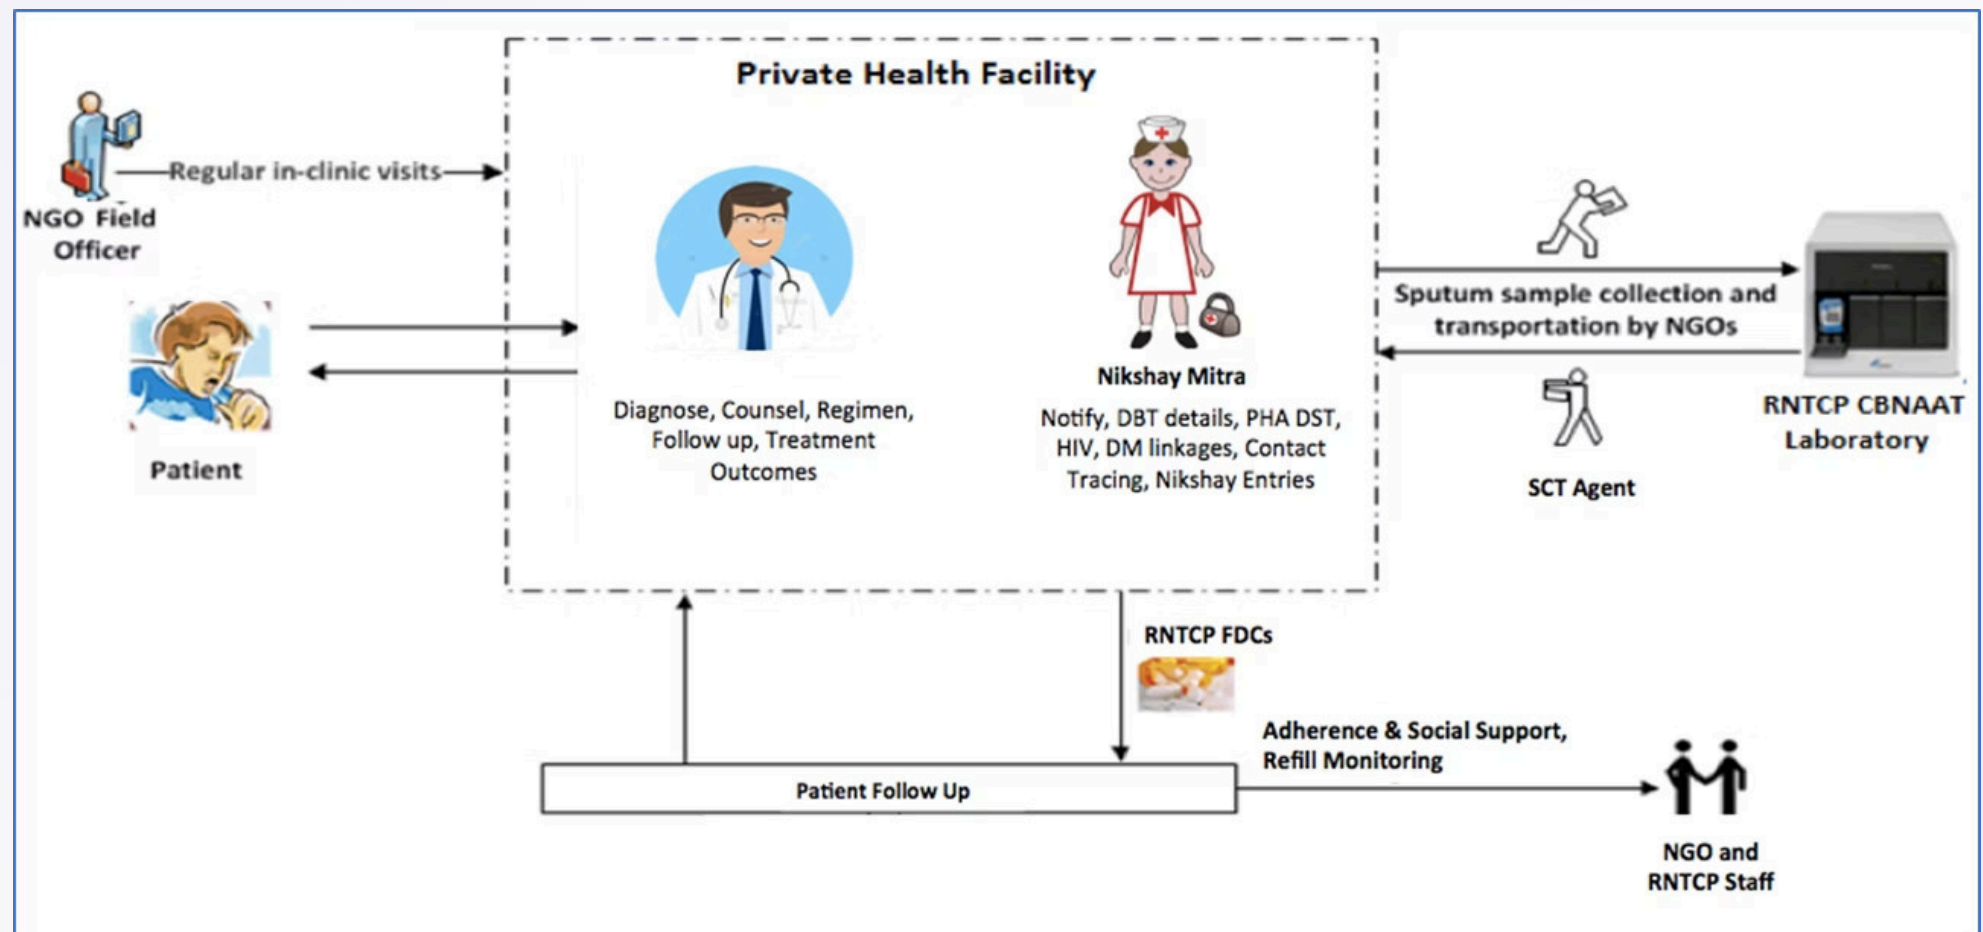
Private Health Facility

Regular in-clinic visits

NGO Field Officer

Patient

Diagnose, Counsel, Regimen, Follow up, Treatment Outcomes

Nikshay Mitra

Notify, DBT details, PHA DST, HIV, DM linkages, Contact Tracing, Nikshay Entries

Sputum sample collection and transportation by NGOs

SCT Agent

RNTCP CBNAAT Laboratory

RNTCP FDCs

Adherence & Social Support, Refill Monitoring

Patient Follow Up

NGO and RNTCP Staff